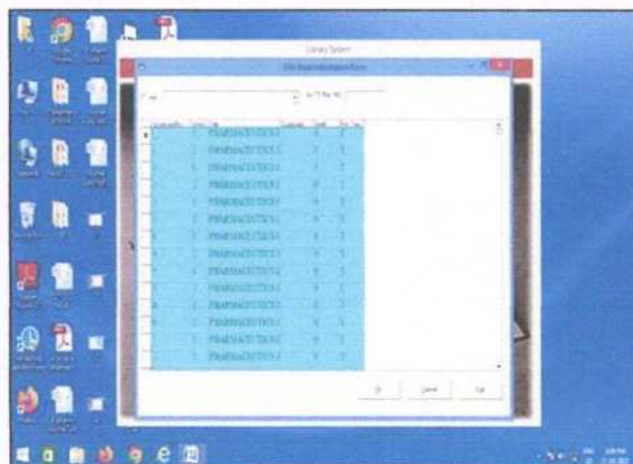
Library System

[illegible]

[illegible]

| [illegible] | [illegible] | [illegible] | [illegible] | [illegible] |
|---|---|---|---|---|
| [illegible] | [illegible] | PHARMACEUTICS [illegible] | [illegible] | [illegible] |
| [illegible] | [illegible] | PHARMACEUTICS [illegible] | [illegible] | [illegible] |
| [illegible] | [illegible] | PHARMACEUTICS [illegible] | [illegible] | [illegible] |
| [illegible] | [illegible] | PHARMACEUTICS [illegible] | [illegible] | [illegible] |
| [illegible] | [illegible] | PHARMACEUTICS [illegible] | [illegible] | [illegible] |
| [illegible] | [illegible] | PHARMACEUTICS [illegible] | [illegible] | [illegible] |
| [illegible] | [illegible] | PHARMACEUTICS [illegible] | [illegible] | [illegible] |
| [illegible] | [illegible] | PHARMACEUTICS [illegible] | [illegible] | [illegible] |
| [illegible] | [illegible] | PHARMACEUTICS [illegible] | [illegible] | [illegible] |
| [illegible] | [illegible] | PHARMACEUTICS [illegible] | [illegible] | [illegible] |
| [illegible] | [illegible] | PHARMACEUTICS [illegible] | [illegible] | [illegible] |
| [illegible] | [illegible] | PHARMACEUTICS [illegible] | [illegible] | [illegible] |
| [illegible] | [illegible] | PHARMACEUTICS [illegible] | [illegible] | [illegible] |
| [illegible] | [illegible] | PHARMACEUTICS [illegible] | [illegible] | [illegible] |
| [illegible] | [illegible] | PHARMACEUTICS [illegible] | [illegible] | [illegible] |

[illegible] Cancel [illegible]